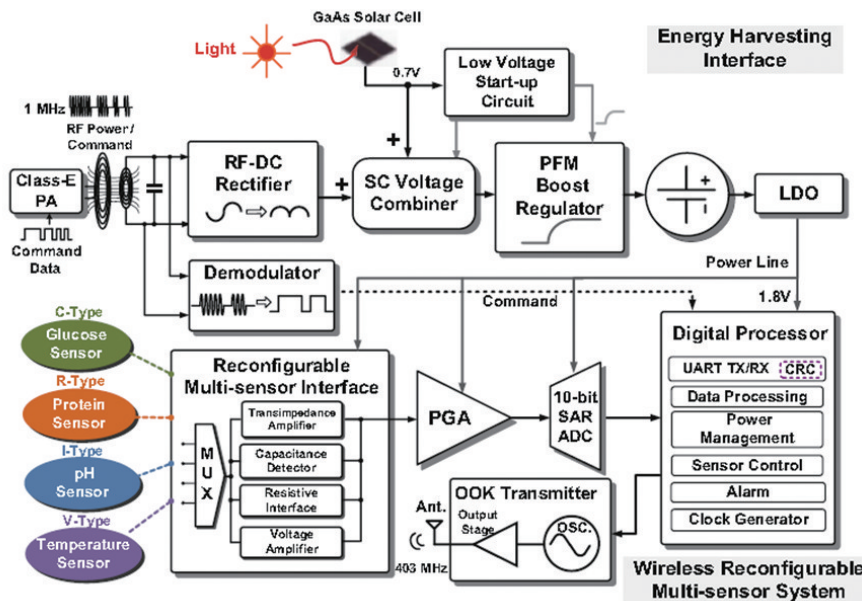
GaAs Solar Cell

Light

0.7V

Low Voltage Start-up Circuit

Energy Harvesting Interface

1 MHz

RF Power / Command

Class-E PA

Command Data

RF-DC Rectifier

+

+

SC Voltage Combiner

PFM Boost Regulator

LDO

Power Line

Demodulator

Command

1.8V

C-Type

Glucose Sensor

R-Type

Protein Sensor

I-Type

pH Sensor

V-Type

Temperature Sensor

Reconfigurable Multi-sensor Interface

MUX

Transimpedance Amplifier

Capacitance Detector

Resistive Interface

Voltage Amplifier

PGA

10-bit SAR ADC

Digital Processor

UART TX/RX

CRC

Data Processing

Power Management

Sensor Control

Alarm

Clock Generator

OOK Transmitter

Ant.

Output Stage

OSC.

403 MHz

Wireless Reconfigurable Multi-sensor System